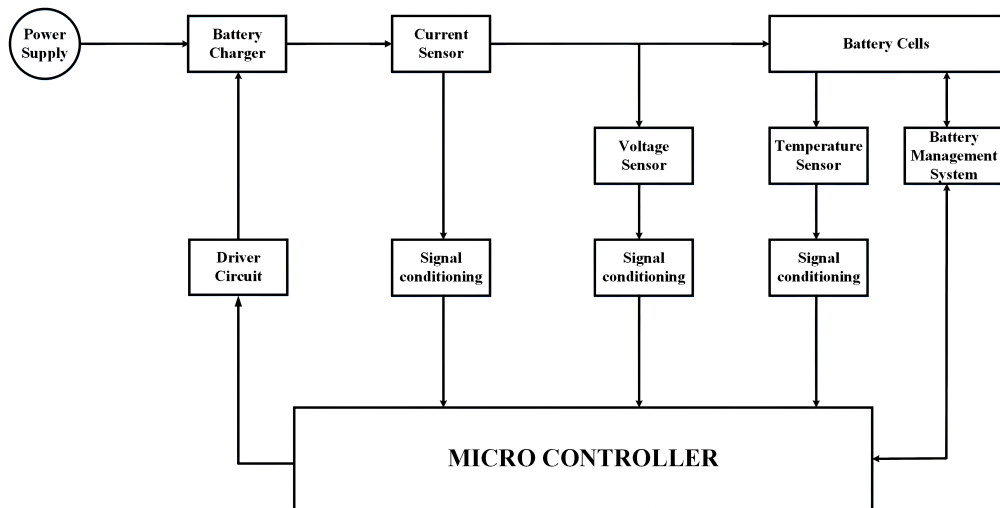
Power Supply

Battery Charger

Current Sensor

Battery Cells

Voltage Sensor

Temperature Sensor

Battery Management System

Driver Circuit

Signal conditioning

Signal conditioning

Signal conditioning

MICRO CONTROLLER